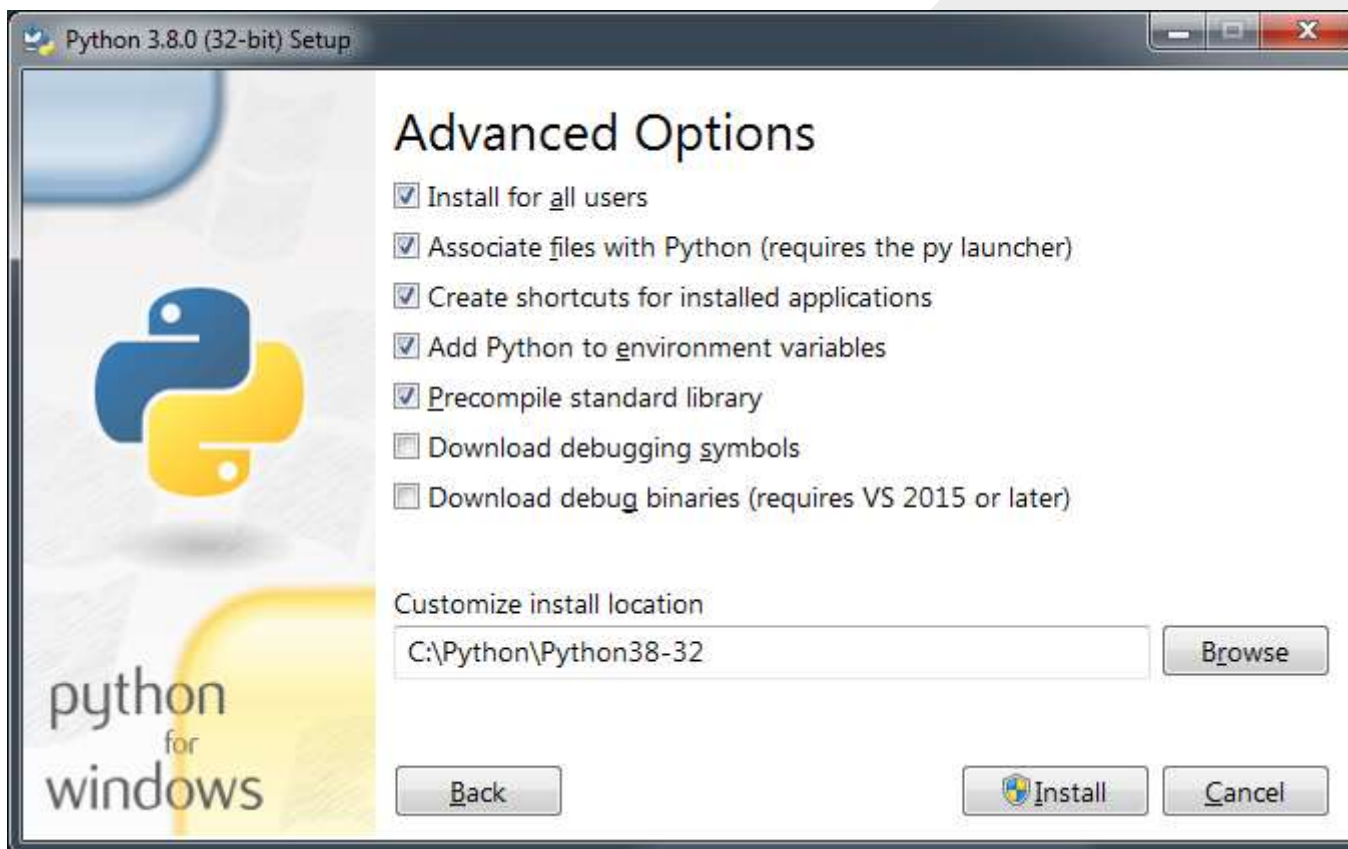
Python 3.8.0 (32-bit) Setup

Advanced Options

Install for all users

Associate files with Python (requires the py launcher)

Create shortcuts for installed applications

Add Python to environment variables

Precompile standard library

Download debugging symbols

Download debug binaries (requires VS 2015 or later)

Customize install location

C:\Python\Python38-32

Browse

python for windows

Back

Install

Cancel